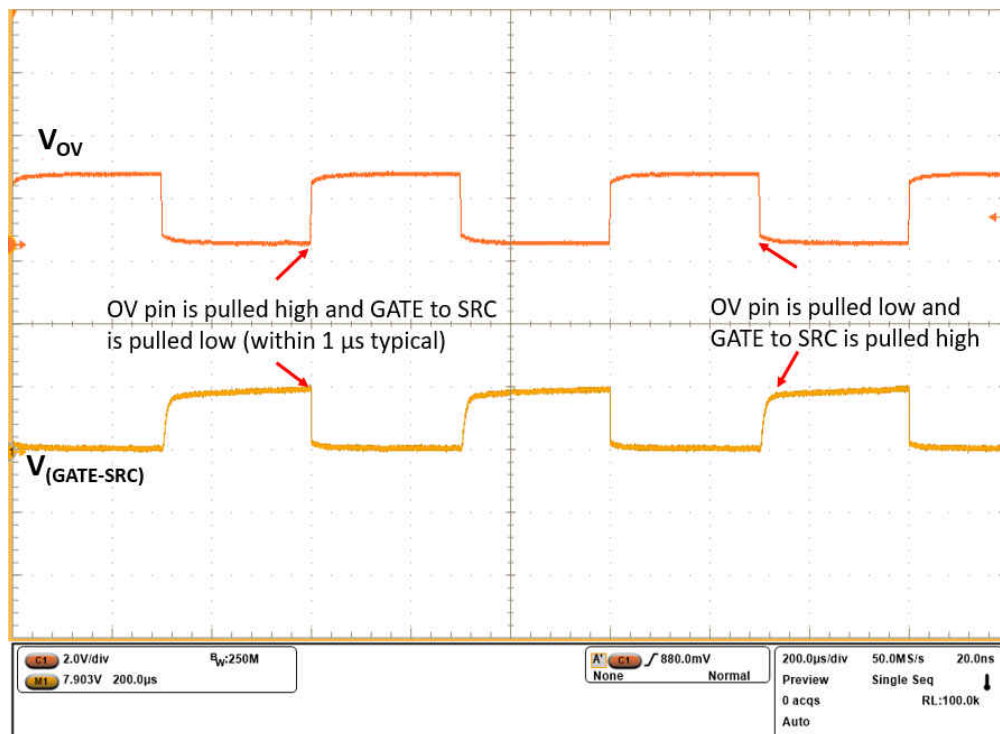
$V_{OV}$

OV pin is pulled high and GATE to SRC is pulled low (within 1 µs typical)

OV pin is pulled low and GATE to SRC is pulled high

$V_{(GATE-SRC)}$

C1 2.0V/div $B_W$:250M
M1 7.903V 200.0µs

A' C1 ∫ 880.0mV
None Normal

200.0µs/div 50.0MS/s 20.0ns
Preview Single Seq
0 acqs RL:100.0k
Auto